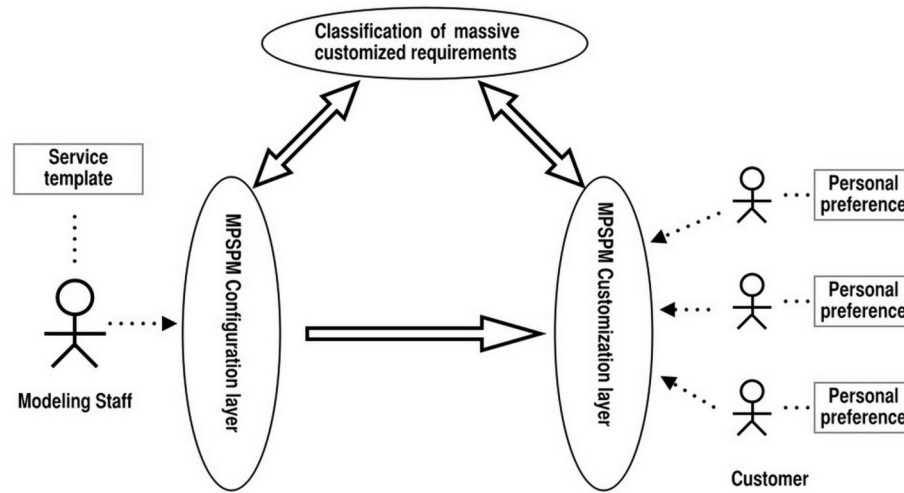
Classification of massive customized requirements

Service template

Modeling Staff

MPSPM Configuration layer

MPSPM Customization layer

Personal preference

Personal preference

Personal preference

Customer